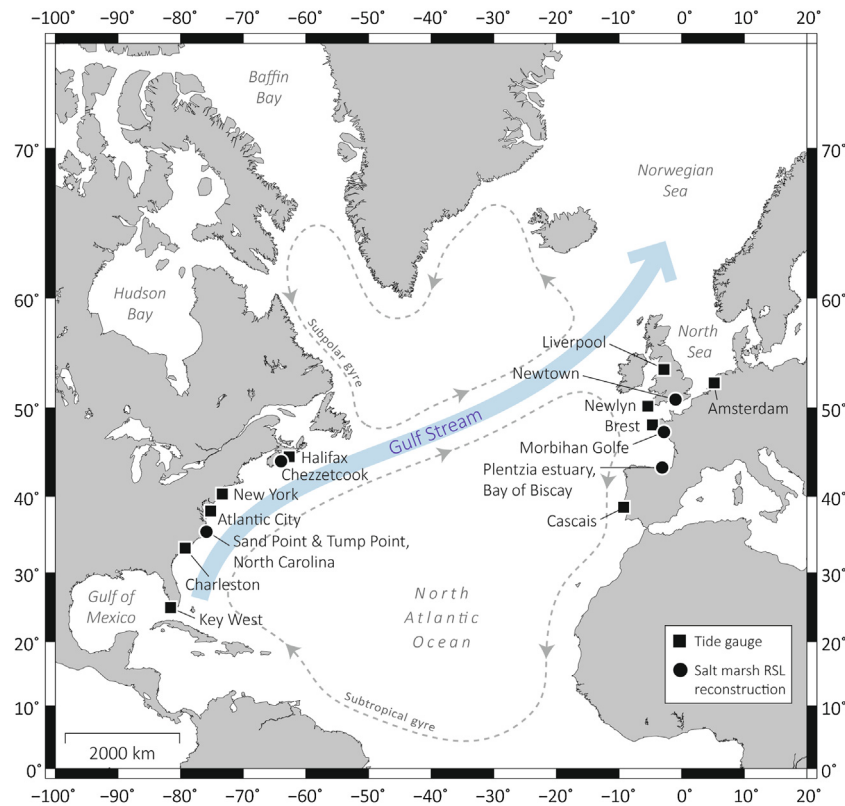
-100° -90° -80° -70° -60° -50° -40° -30° -20° -10° 0° 10° 20°

70° 60° 50° 40° 30° 20° 10° 0°

Baffin Bay

Hudson Bay

Norwegian Sea

North Sea

Subpolar gyre

Liverpool

Newtown

Newlyn

Amsterdam

Brest

Morbihan Golfe

Plentzia estuary, Bay of Biscay

Cascais

Gulf Stream

Halifax

Chezzetcook

New York

Atlantic City

Sand Point & Tump Point, North Carolina

Charleston

Key West

Gulf of Mexico

North Atlantic Ocean

Subtropical gyre

Tide gauge

Salt marsh RSL reconstruction

2000 km

70° 60° 50° 40° 30° 20° 10° 0°

-100° -90° -80° -70° -60° -50° -40° -30° -20° -10° 0° 10° 20°